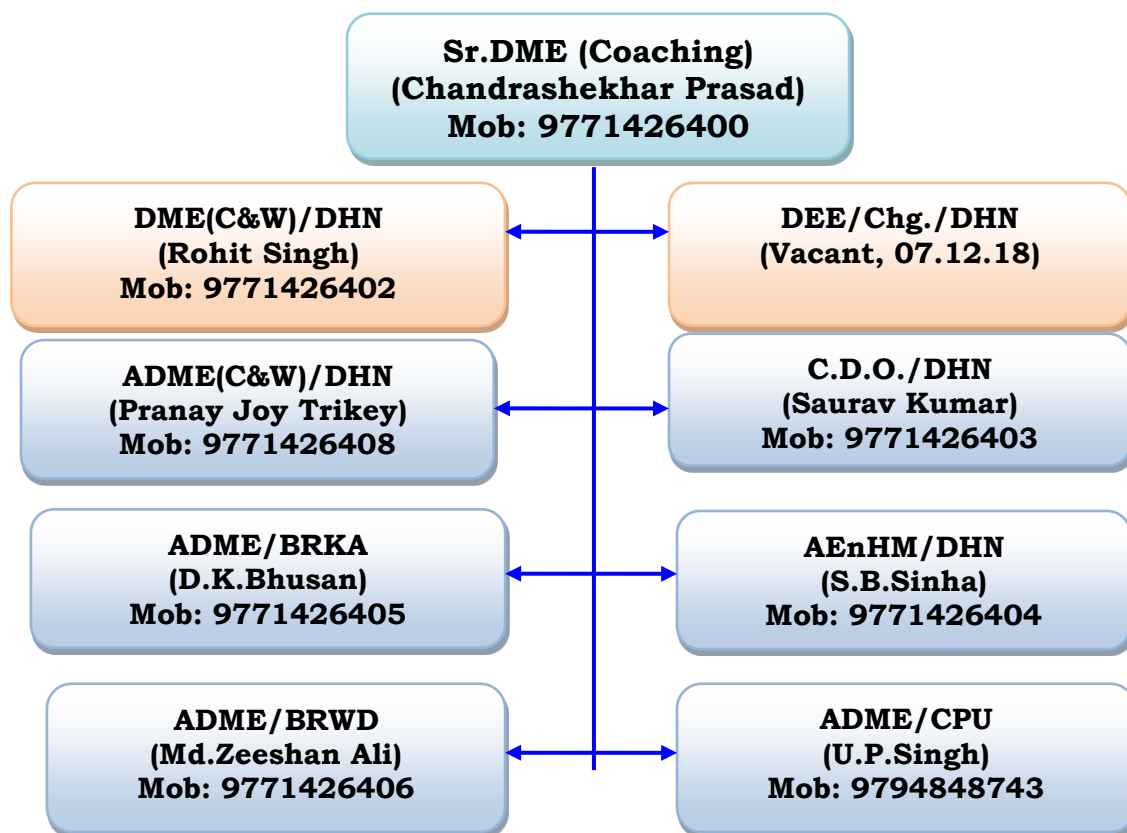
Sr.DME (Coaching)
(Chandrashekhar Prasad)
Mob: 9771426400

DME(C&W)/DHN
(Rohit Singh)
Mob: 9771426402

DEE/Chg./DHN
(Vacant, 07.12.18)

ADME(C&W)/DHN
(Pranay Joy Trikey)
Mob: 9771426408

C.D.O./DHN
(Saurav Kumar)
Mob: 9771426403

ADME/BRKA
(D.K.Bhusan)
Mob: 9771426405

AEnHM/DHN
(S.B.Sinha)
Mob: 9771426404

ADME/BRWD
(Md.Zeeshan Ali)
Mob: 9771426406

ADME/CPU
(U.P.Singh)
Mob: 9794848743